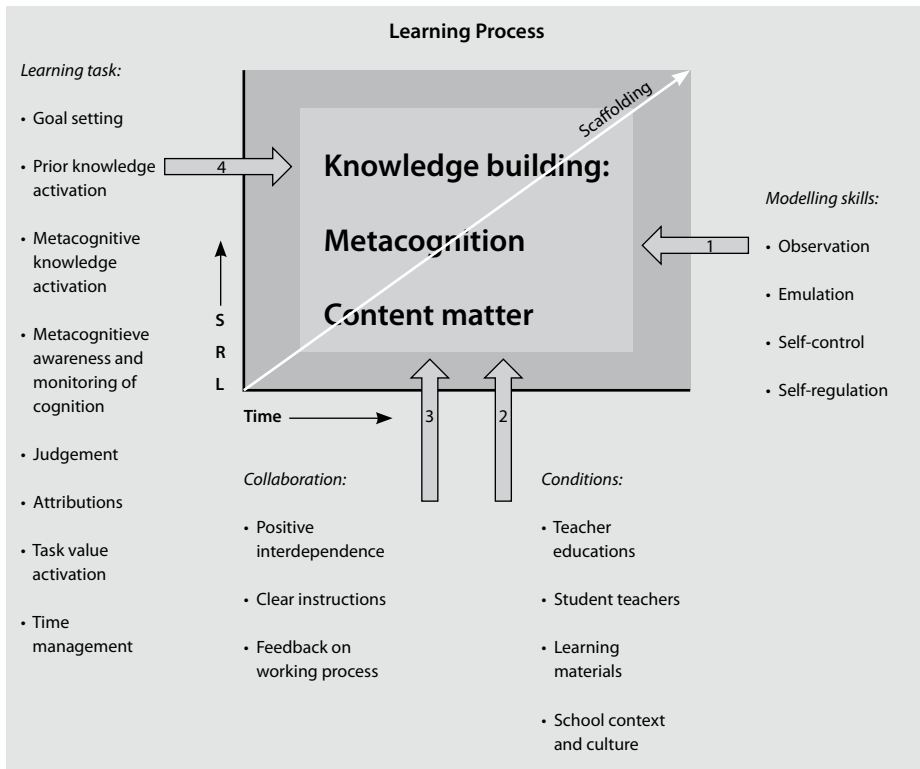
Learning Process

Learning task:

• Goal setting

• Prior knowledge activation

• Metacognitive knowledge activation

• Metacognitieve awareness and monitoring of cognition

• Judgement

• Attributions

• Task value activation

• Time management

4

Scaffolding

Knowledge building:

Metacognition

Content matter

S
R
L

Time

3

2

1

Modelling skills:

• Observation

• Emulation

• Self-control

• Self-regulation

Collaboration:

• Positive interdependence

• Clear instructions

• Feedback on working process

Conditions:

• Teacher educations

• Student teachers

• Learning materials

• School context and culture